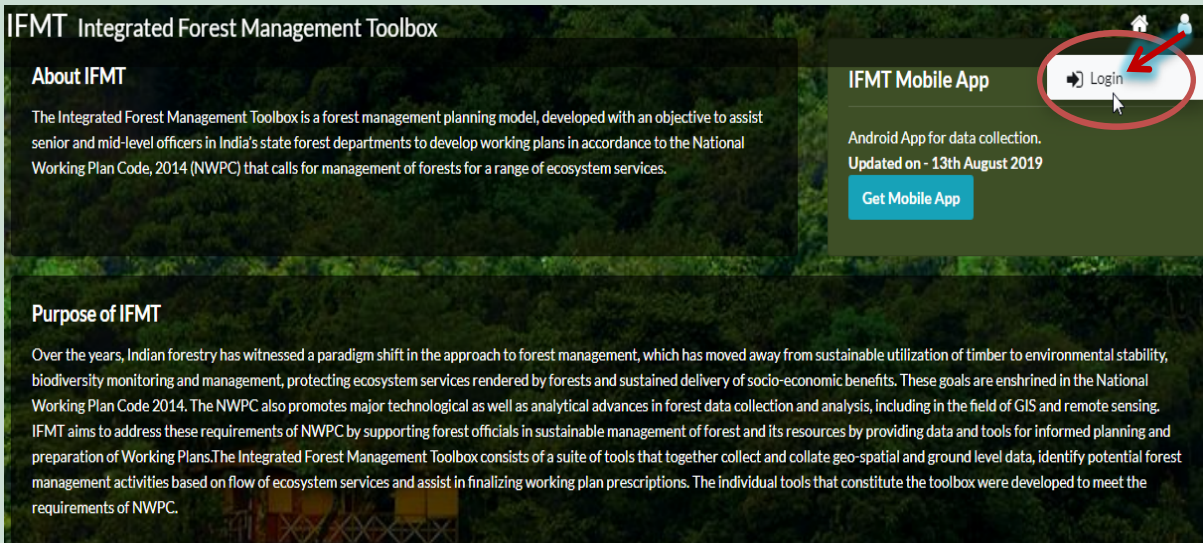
IFMT Integrated Forest Management Toolbox

About IFMT

The Integrated Forest Management Toolbox is a forest management planning model, developed with an objective to assist senior and mid-level officers in India's state forest departments to develop working plans in accordance to the National Working Plan Code, 2014 (NWPC) that calls for management of forests for a range of ecosystem services.

IFMT Mobile App

Login

Android App for data collection.
Updated on - 13th August 2019

Get Mobile App

Purpose of IFMT

Over the years, Indian forestry has witnessed a paradigm shift in the approach to forest management, which has moved away from sustainable utilization of timber to environmental stability, biodiversity monitoring and management, protecting ecosystem services rendered by forests and sustained delivery of socio-economic benefits. These goals are enshrined in the National Working Plan Code 2014. The NWPC also promotes major technological as well as analytical advances in forest data collection and analysis, including in the field of GIS and remote sensing. IFMT aims to address these requirements of NWPC by supporting forest officials in sustainable management of forest and its resources by providing data and tools for informed planning and preparation of Working Plans.The Integrated Forest Management Toolbox consists of a suite of tools that together collect and collate geo-spatial and ground level data, identify potential forest management activities based on flow of ecosystem services and assist in finalizing working plan prescriptions. The individual tools that constitute the toolbox were developed to meet the requirements of NWPC.